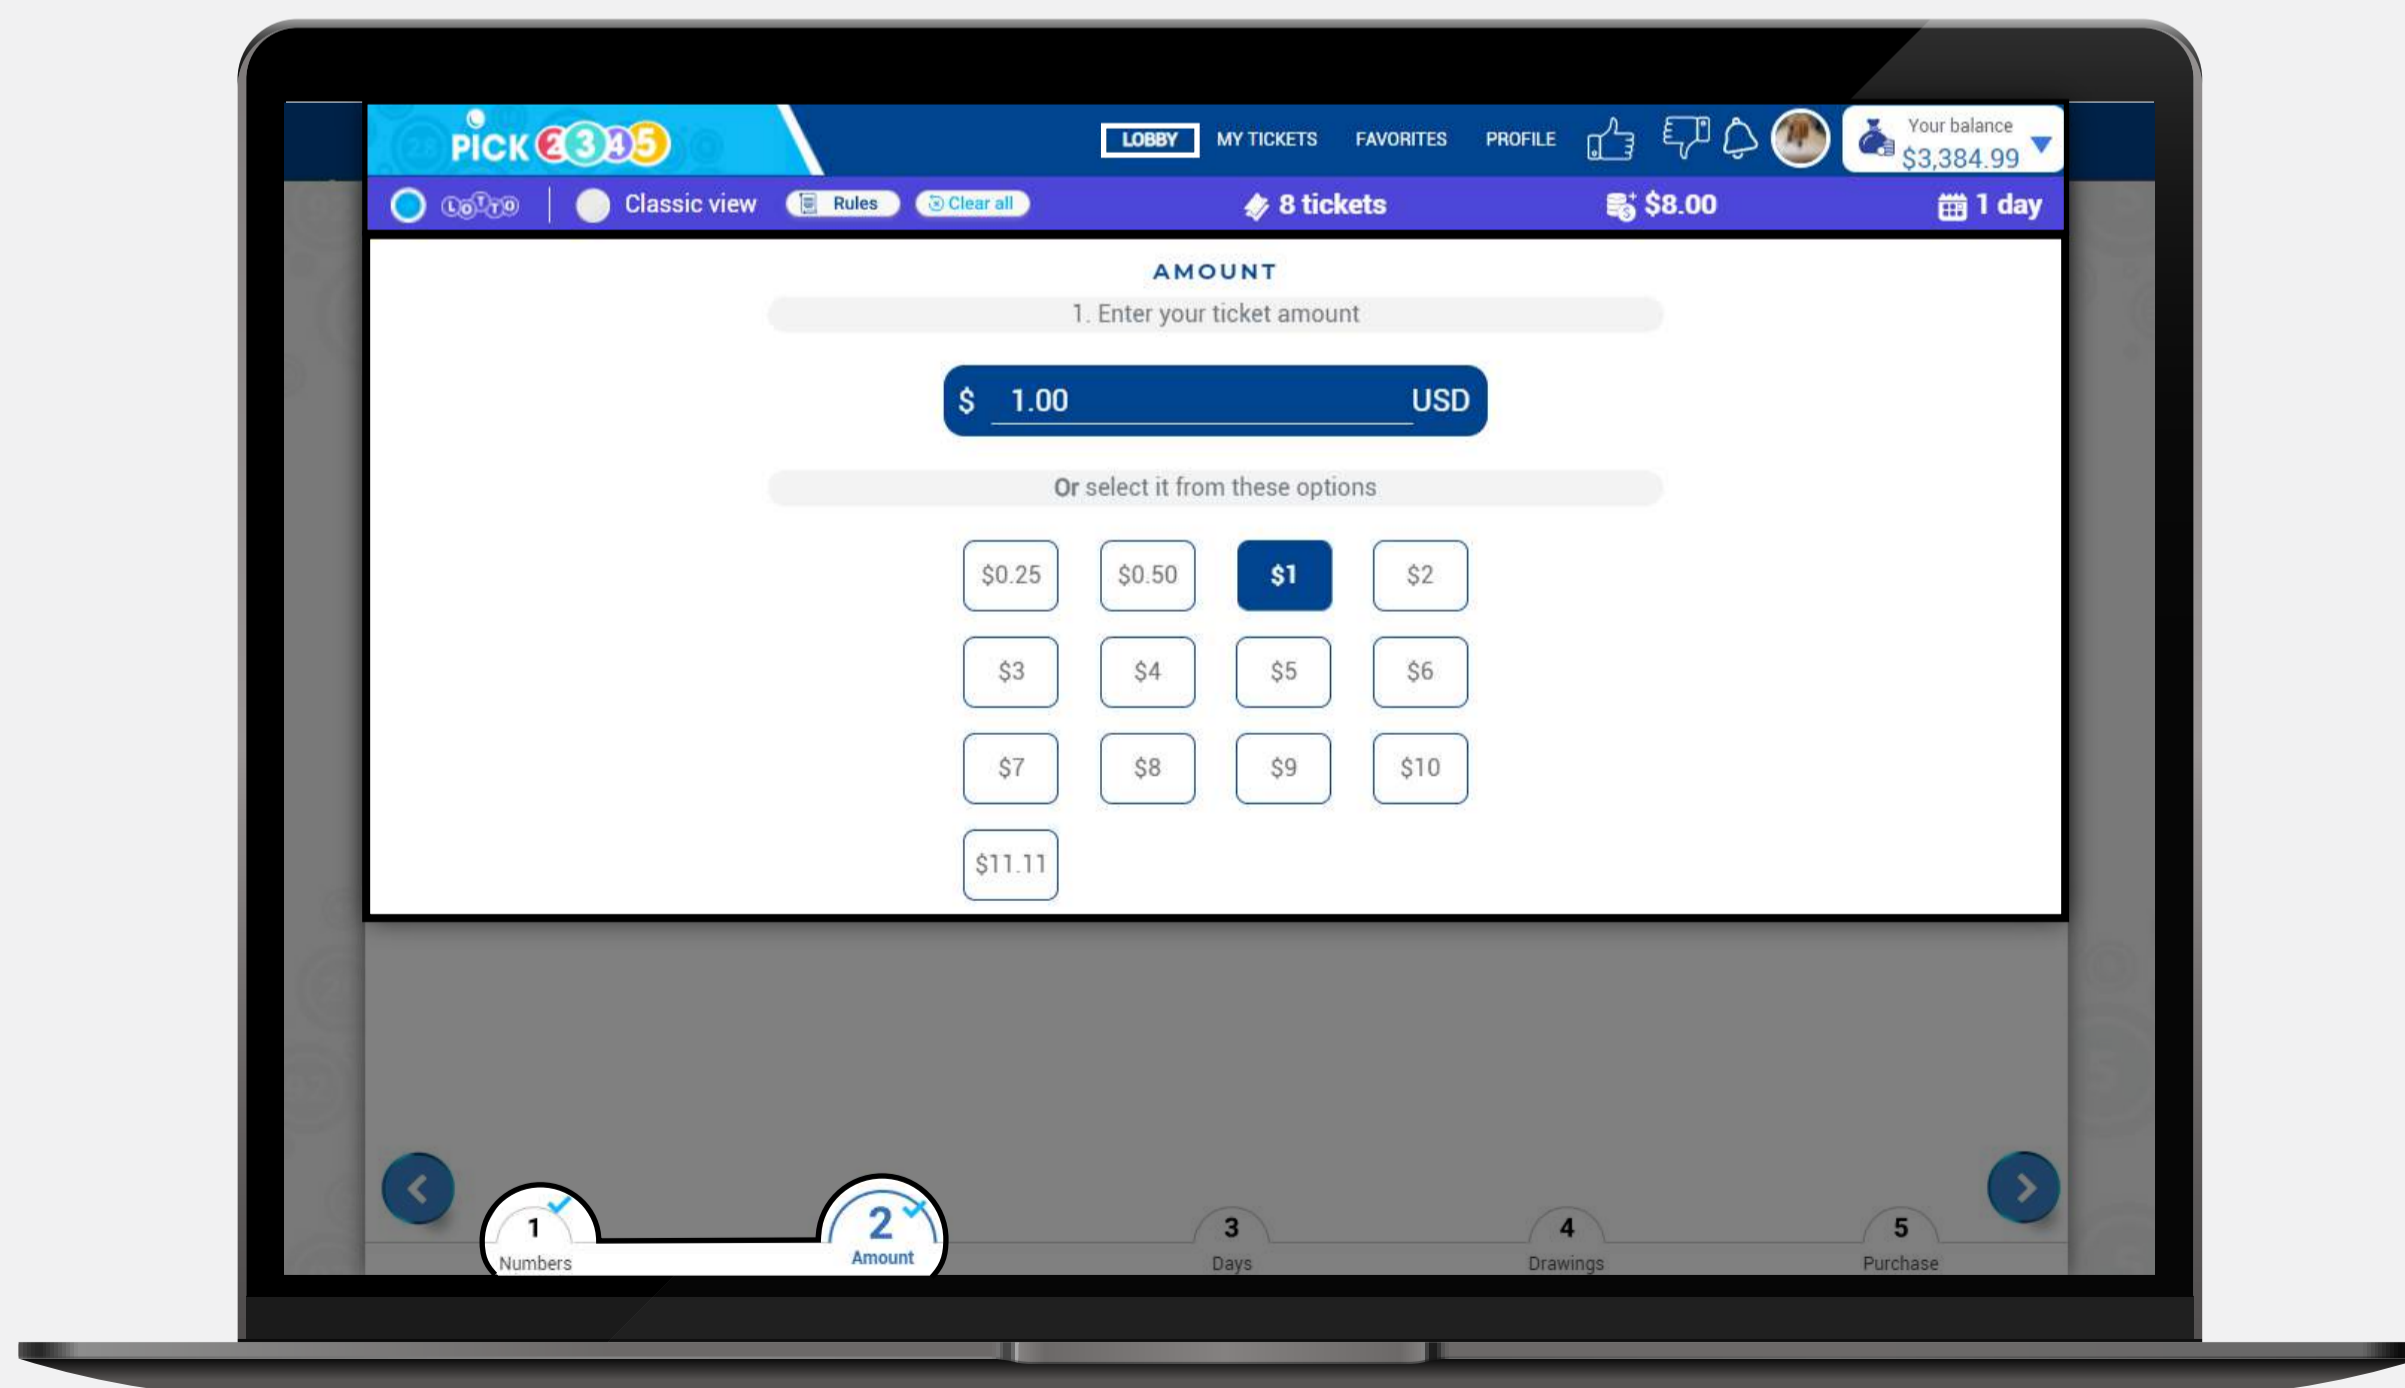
PICK 2345

LOBBY MY TICKETS FAVORITES PROFILE

Your balance
$3,384.99

LOTTO | Classic view Rules Clear all

8 tickets $8.00 1 day

AMOUNT

1. Enter your ticket amount

$ 1.00 USD

Or select it from these options

| $0.25 | $0.50 | $1 | $2 |
|---|---|---|---|
| $3 | $4 | $5 | $6 |
| $7 | $8 | $9 | $10 |
| $11.11 | | | |

1 Numbers
2 Amount
3 Days
4 Drawings
5 Purchase